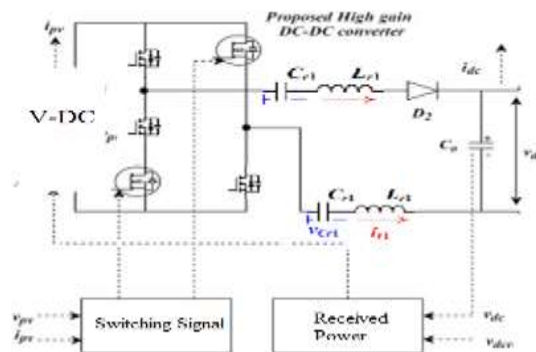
Proposed High gain DC-DC converter

$i_{pv}$

V-DC

$i_p$

$C_{r1}$ $L_{r1}$

$i_{dc}$

$D_2$

$C_o$

$v_d$

$C_{r1}$ $L_{r1}$

$v_{Cr1}$ $i_{r1}$

$v_{pv}$

$i_{pv}$

Switching Signal

Received Power

$v_{dc}$

$v_{dcn}$